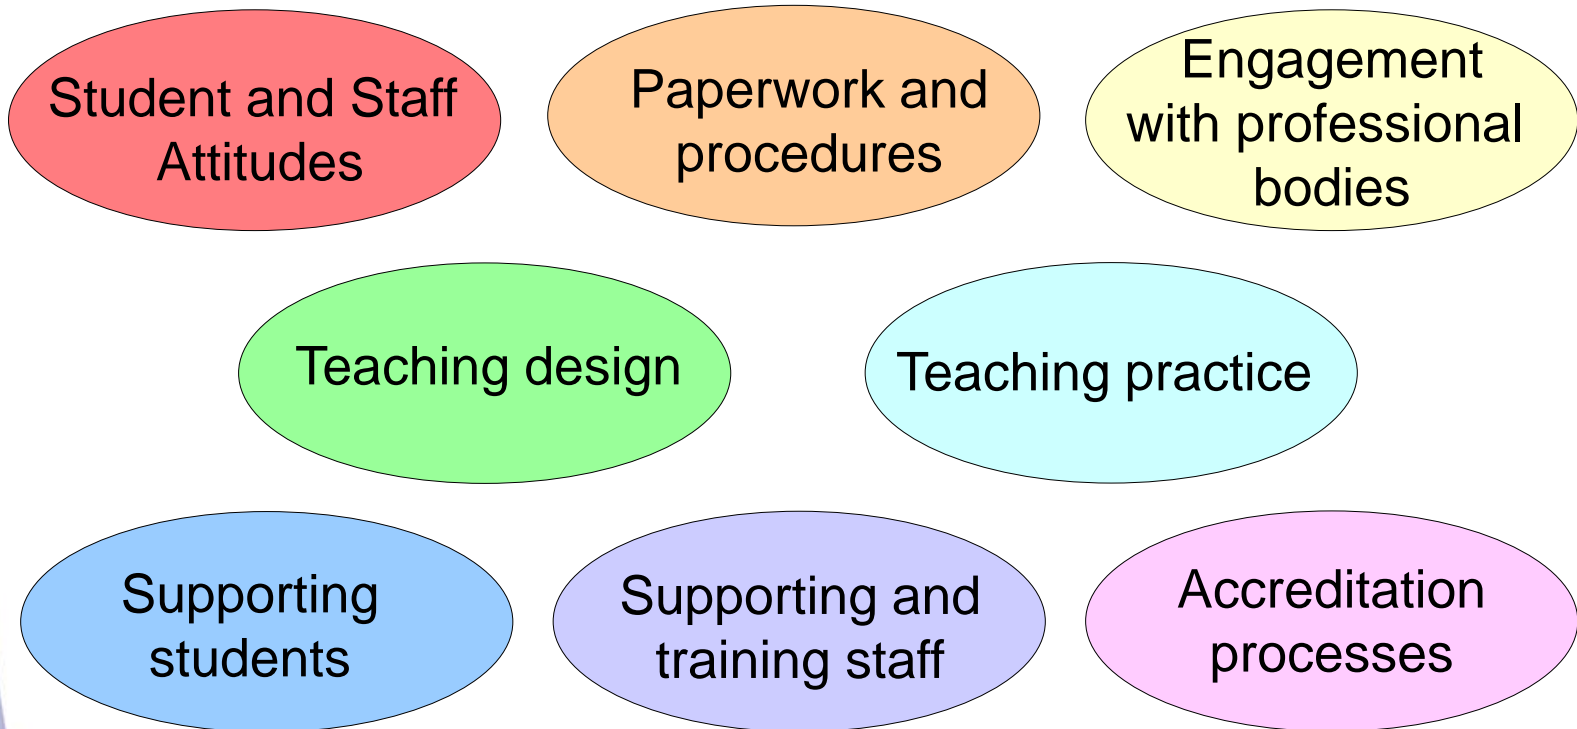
Student and Staff Attitudes

Paperwork and procedures

Engagement with professional bodies

Teaching design

Teaching practice

Supporting students

Supporting and training staff

Accreditation processes